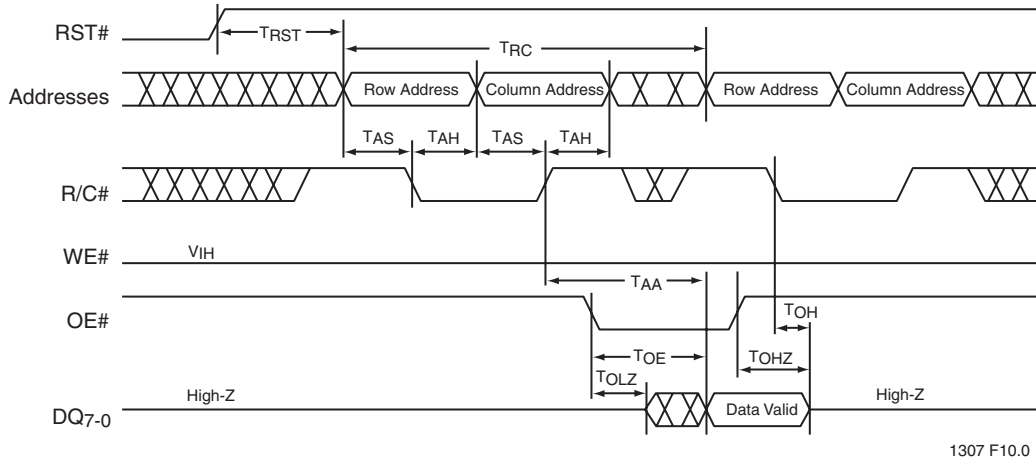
RST#
$T_{RST}$
$T_{RC}$
Addresses
Row Address
Column Address
Row Address
Column Address
$T_{AS}$
$T_{AH}$
$T_{AS}$
$T_{AH}$
R/C#
WE#
$V_{IH}$
$T_{AA}$
OE#
$T_{OH}$
$T_{OE}$
$T_{OHZ}$
$T_{OLZ}$
High-Z
$DQ_{7-0}$
Data Valid
High-Z
1307 F10.0